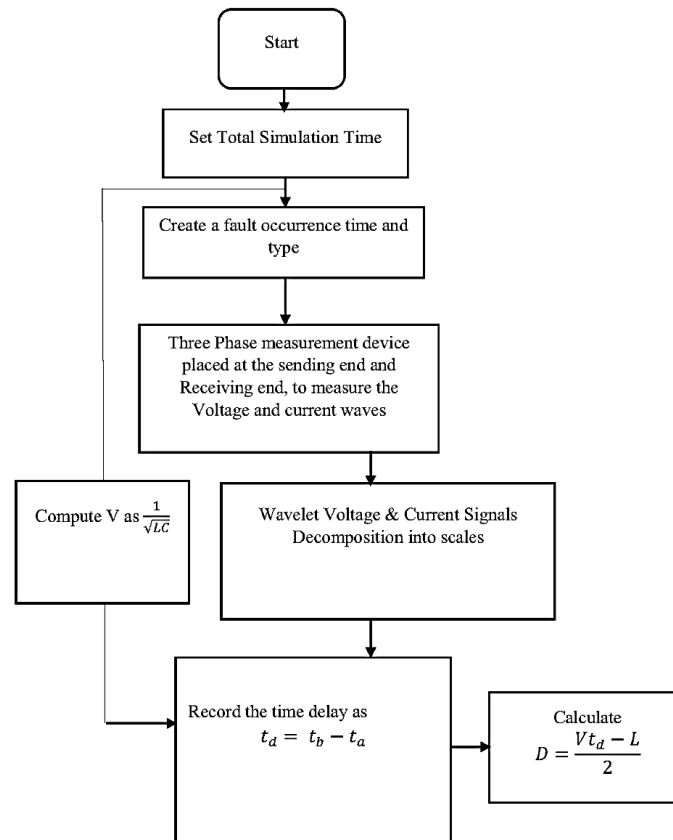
Start

Set Total Simulation Time

Create a fault occurrence time and type

Three Phase measurement device placed at the sending end and Receiving end, to measure the Voltage and current waves

Compute V as $\frac{1}{\sqrt{LC}}$

Wavelet Voltage & Current Signals Decomposition into scales

Record the time delay as $t_d = t_b - t_a$

Calculate $D = \frac{Vt_d - L}{2}$